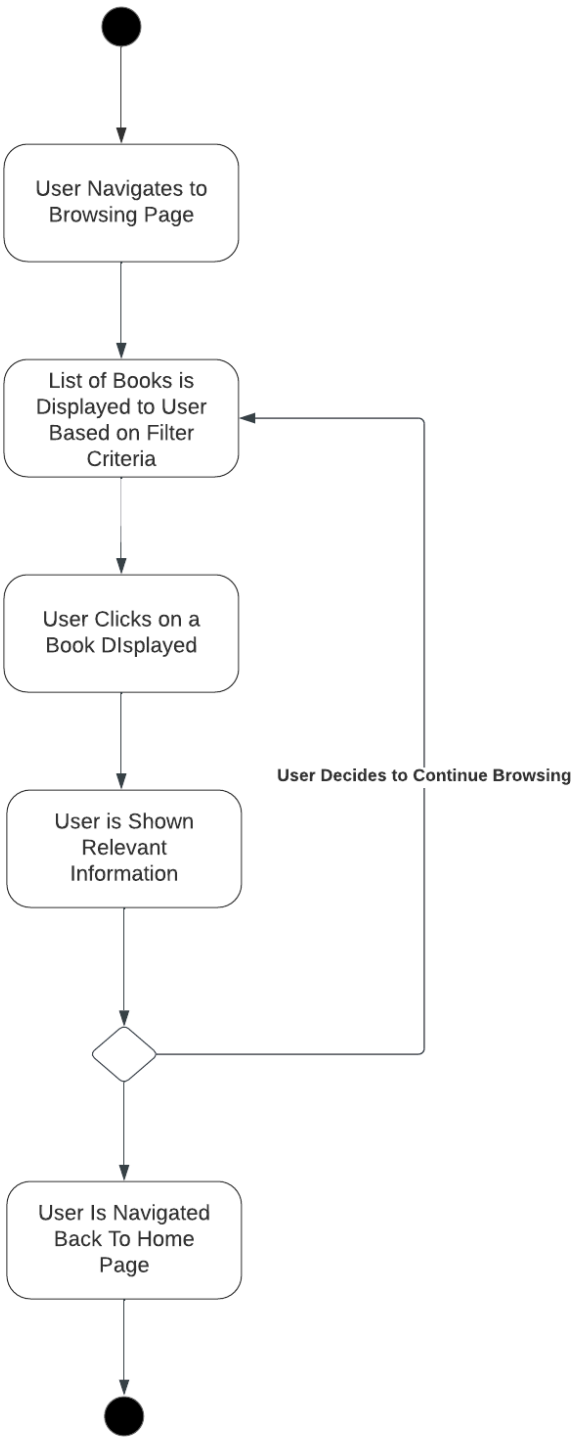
User Navigates to Browsing Page

List of Books is Displayed to User Based on Filter Criteria

User Clicks on a Book DIsplayed

User Decides to Continue Browsing

User is Shown Relevant Information

User Is Navigated Back To Home Page